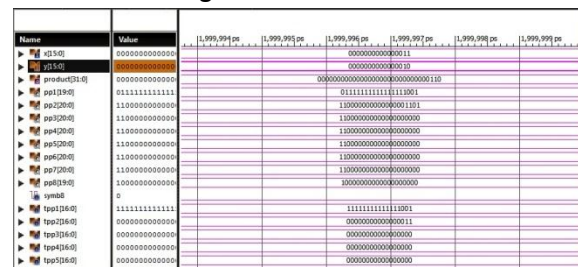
| Name | Value |
|---|---|
| x[15:0] | 000000000000000 |
| y[15:0] | 000000000000000 |
| product[31:0] | 000000000000000 |
| pp1[19:0] | 011111111111111 |
| pp2[20:0] | 110000000000000 |
| pp3[20:0] | 110000000000000 |
| pp4[20:0] | 110000000000000 |
| pp5[20:0] | 110000000000000 |
| pp6[20:0] | 110000000000000 |
| pp7[20:0] | 110000000000000 |
| pp8[19:0] | 100000000000000 |
| symb8 | 0 |
| tpp1[16:0] | 111111111111111 |
| tpp2[16:0] | 000000000000000 |
| tpp3[16:0] | 000000000000000 |
| tpp4[16:0] | 000000000000000 |
| tpp5[16:0] | 000000000000000 |

1,999,994 ps 1,999,995 ps 1,999,996 ps 1,999,997 ps 1,999,998 ps 1,999,999 ps

0000000000000011
0000000000000010
00000000000000000000000000000110
01111111111111111001
110000000000000001101
110000000000000000000
110000000000000000000
110000000000000000000
110000000000000000000
110000000000000000000
10000000000000000000
11111111111111001
00000000000000011
00000000000000000
00000000000000000
00000000000000000